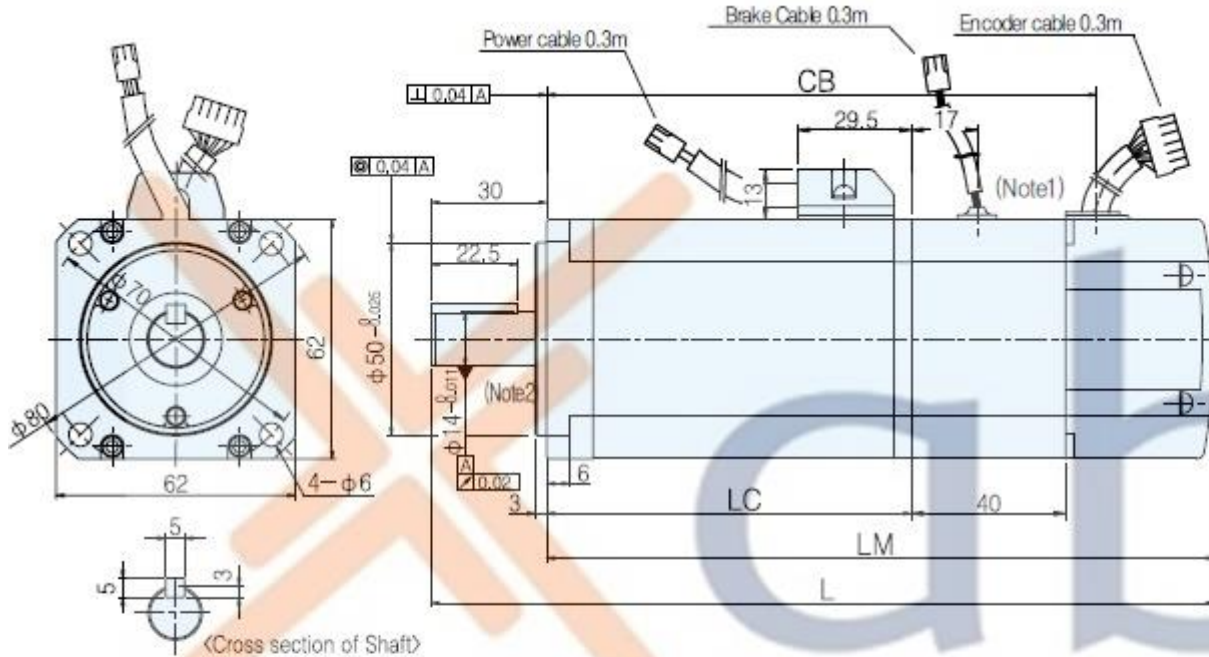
Brake Cable 0.3m
Encoder cable 0.3m
Power cable 0.3m
⊥ 0.04 A
CB
29.5
17
◎ 0.04 A
30
13
(Note1)
22.5
$\phi$70
62
$\phi 50^{\ 0}_{-0.025}$
$\phi 14^{\ 0}_{-0.011}$
(Note2)
$\phi$80
62
4−$\phi$6
A
↗ 0.02
6
3
LC
40
LM
L
5
5
3
〈Cross section of Shaft〉